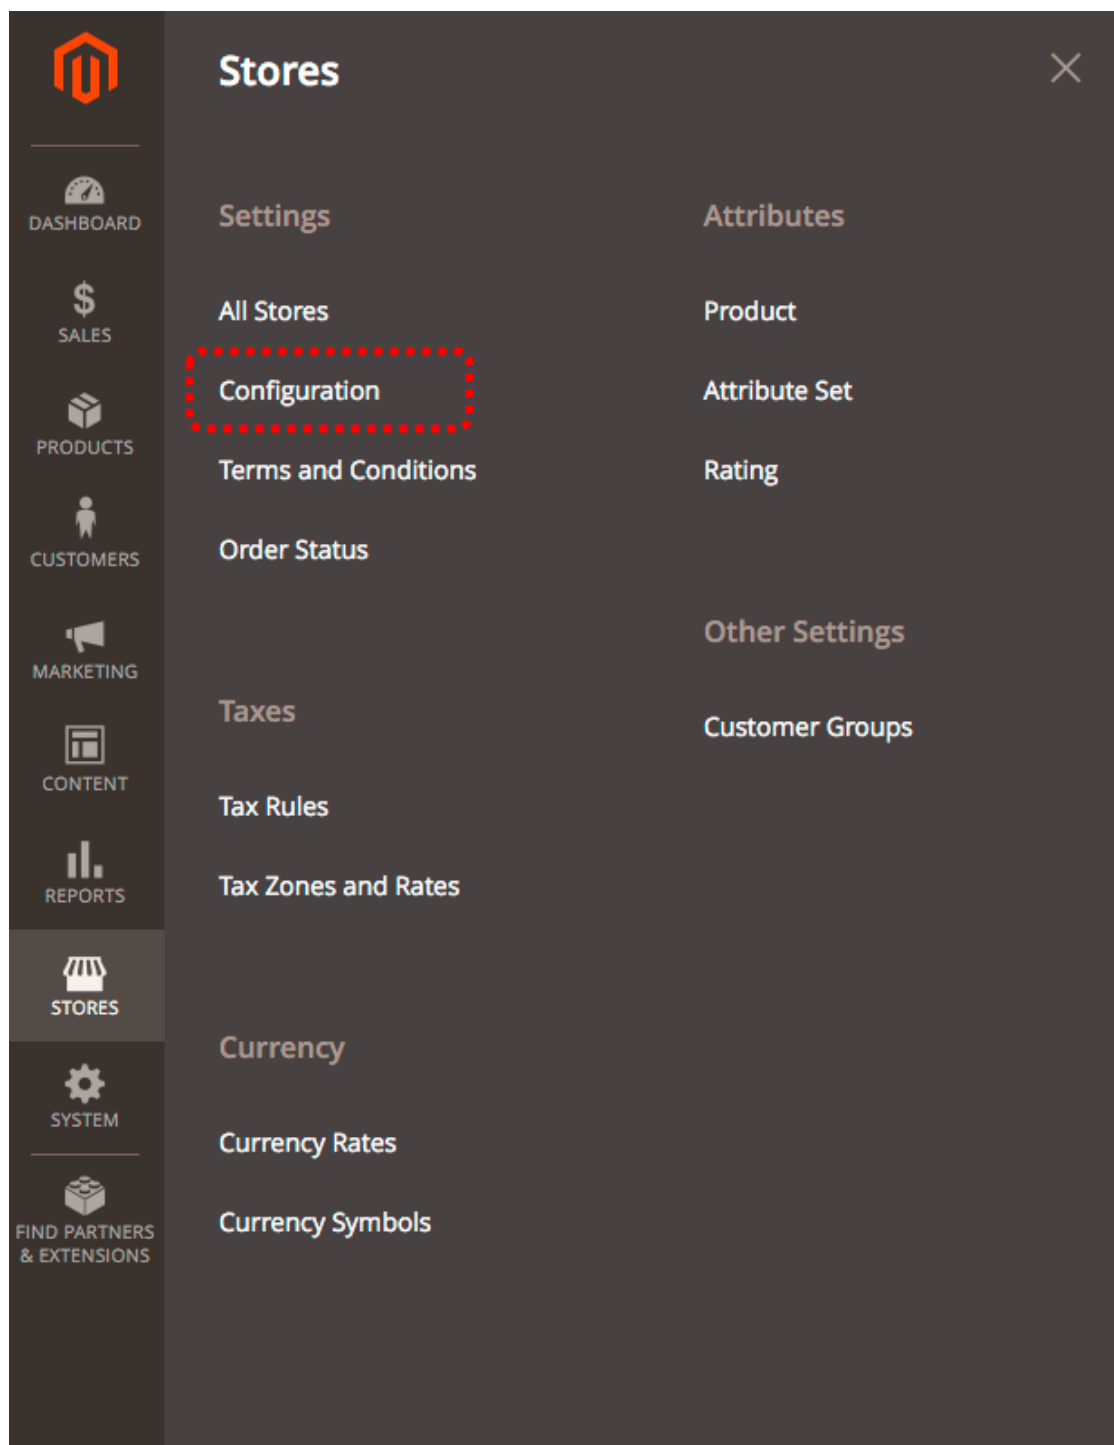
DASHBOARD

$
SALES

PRODUCTS

CUSTOMERS

MARKETING

CONTENT

REPORTS

STORES

SYSTEM

FIND PARTNERS & EXTENSIONS

Stores

Settings

All Stores

Configuration

Terms and Conditions

Order Status

Taxes

Tax Rules

Tax Zones and Rates

Currency

Currency Rates

Currency Symbols

Attributes

Product

Attribute Set

Rating

Other Settings

Customer Groups